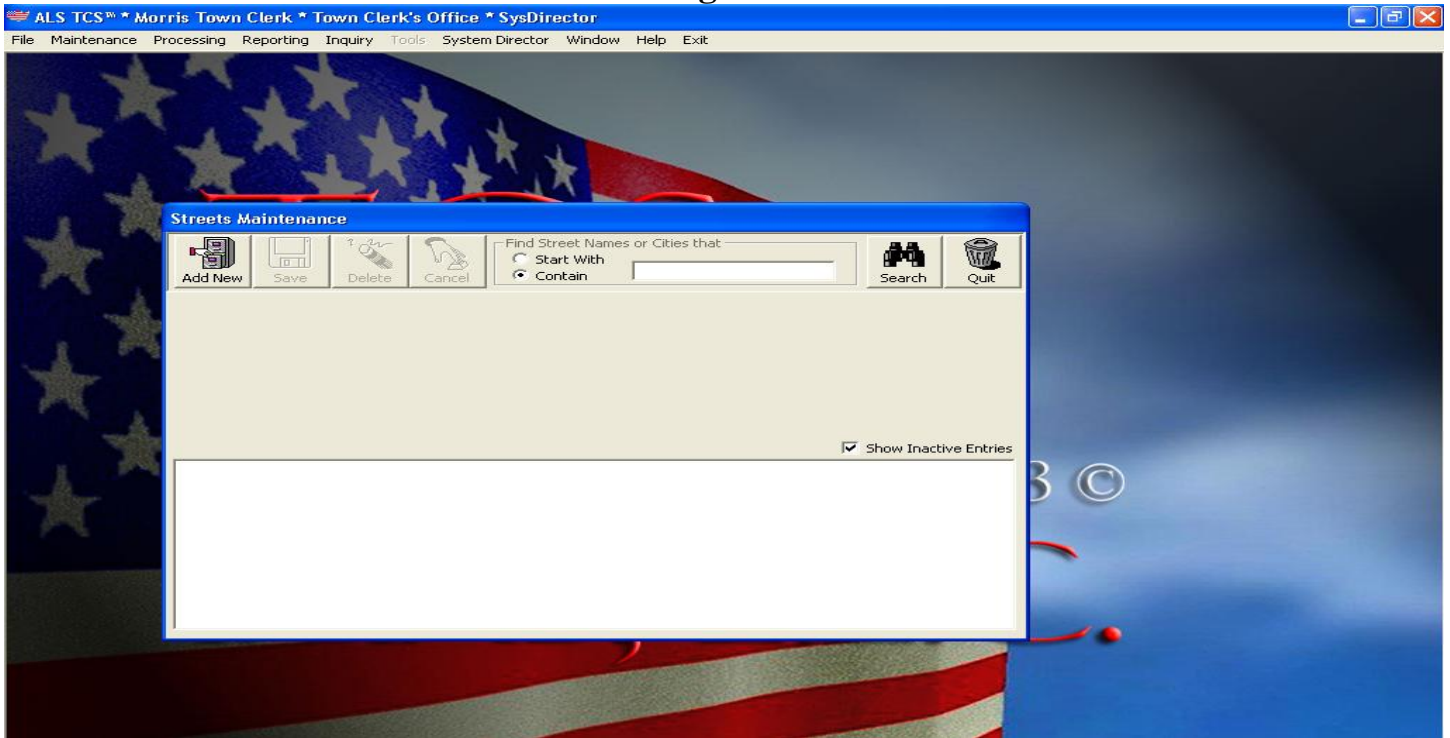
ALS TCS™ * Morris Town Clerk * Town Clerk's Office * SysDirector

File Maintenance Processing Reporting Inquiry Tools System Director Window Help Exit

Streets Maintenance

Add New Save Delete Cancel

Find Street Names or Cities that
Start With
Contain

Search Quit

Show Inactive Entries

3 ©